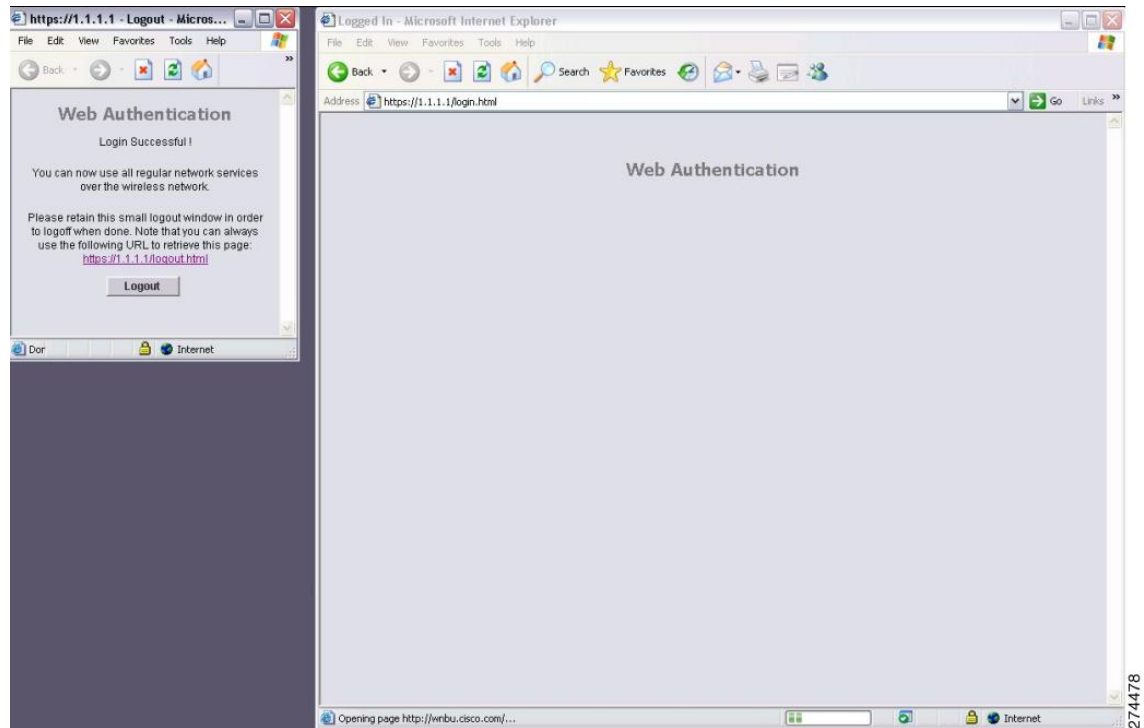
https://1.1.1.1 - Logout - Micros...

File Edit View Favorites Tools Help

Back

Web Authentication

Login Successful !

You can now use all regular network services over the wireless network.

Please retain this small logout window in order to logoff when done. Note that you can always use the following URL to retrieve this page:
https://1.1.1.1/logout.html

Logout

Dor

Internet

Logged In - Microsoft Internet Explorer

File Edit View Favorites Tools Help

Back Search Favorites

Address https://1.1.1.1/login.html

Go Links

Web Authentication

Opening page http://wnbu.cisco.com/...

Internet

274478